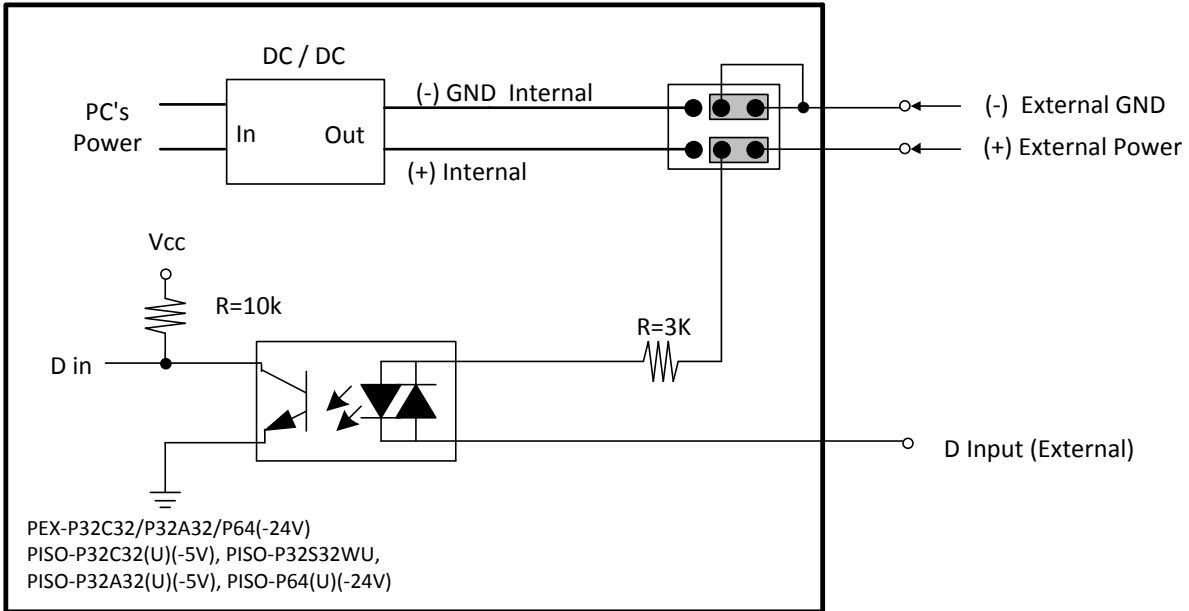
DC / DC

PC's Power

In

Out

(-) GND Internal

(+) Internal

(-) External GND

(+) External Power

Vcc

R=10k

R=3K

D in

D Input (External)

PEX-P32C32/P32A32/P64(-24V)
PISO-P32C32(U)(-5V), PISO-P32S32WU,
PISO-P32A32(U)(-5V), PISO-P64(U)(-24V)